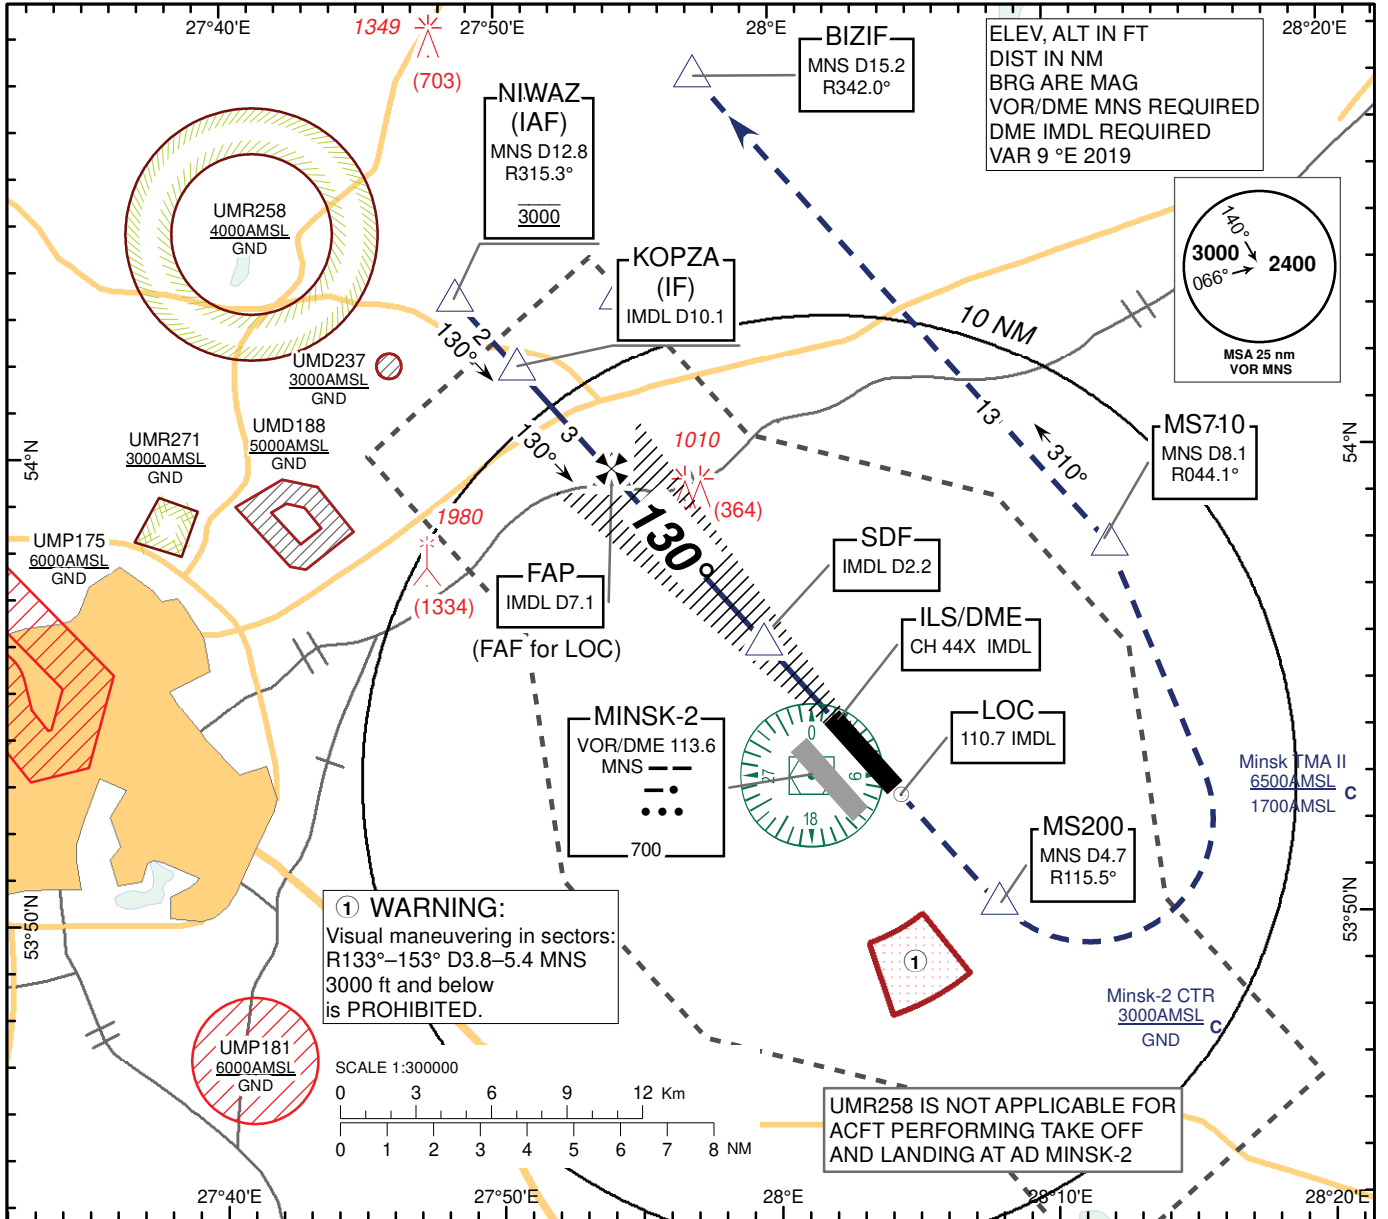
27°40'E
1349
27°50'E
28°E
28°20'E
(703)
BIZIF
MNS D15.2
R342.0°
ELEV, ALT IN FT
DIST IN NM
BRG ARE MAG
VOR/DME MNS REQUIRED
DME IMDL REQUIRED
VAR 9 °E 2019

NIWAZ
(IAF)
MNS D12.8
R315.3°
3000

UMR258
4000AMSL
GND

KOPZA
(IF)
IMDL D10.1

140°
3000
2400
066°
MSA 25 nm
VOR MNS

10 NM
130°
2
UMD237
3000AMSL
GND
130°
3
13
310°
UMR271
3000AMSL
GND
UMD188
5000AMSL
GND
1010
MS7.10
MNS D8.1
R044.1°
54°N
54°N
(364)
1980
130°
UMP175
6000AMSL
GND
SDF
IMDL D2.2
FAP
IMDL D7.1
(1334)
(FAF for LOC)
ILS/DME
CH 44X IMDL
MINSK-2
VOR/DME 113.6
MNS
700
0
27
9
18
LOC
110.7 IMDL
Minsk TMA II
6500AMSL
1700AMSL
C
MS200
MNS D4.7
R115.5°
① WARNING:
Visual maneuvering in sectors: R133°–153° D3.8–5.4 MNS 3000 ft and below is PROHIBITED.
53°50'N
53°50'N
①
Minsk-2 CTR
3000AMSL
GND
C
UMP181
6000AMSL
GND
SCALE 1:300000
0 3 6 9 12 Km
0 1 2 3 4 5 6 7 8 NM
UMR258 IS NOT APPLICABLE FOR ACFT PERFORMING TAKE OFF AND LANDING AT AD MINSK-2
27°40'E
27°50'E
28°E
28°10'E
28°20'E